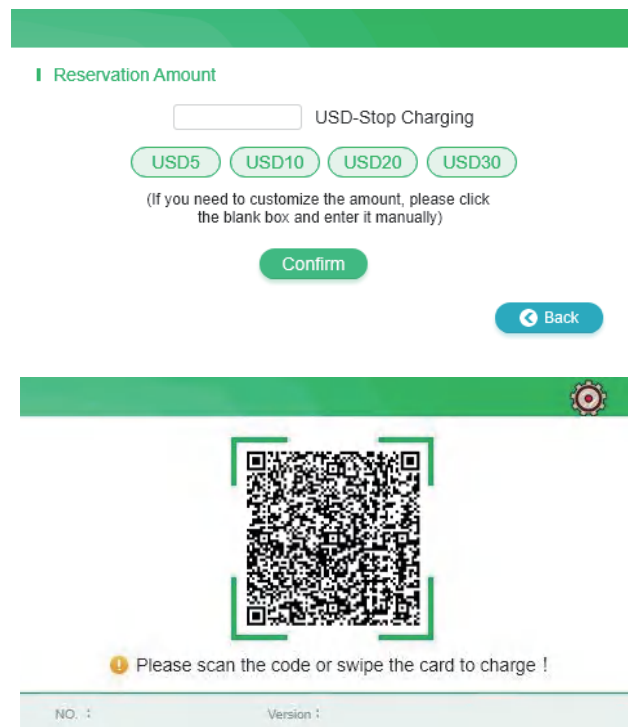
Reservation Amount

USD-Stop Charging

USD5 USD10 USD20 USD30

(If you need to customize the amount, please click the blank box and enter it manually)

Confirm

Back

Please scan the code or swipe the card to charge !

NO. :

Version :